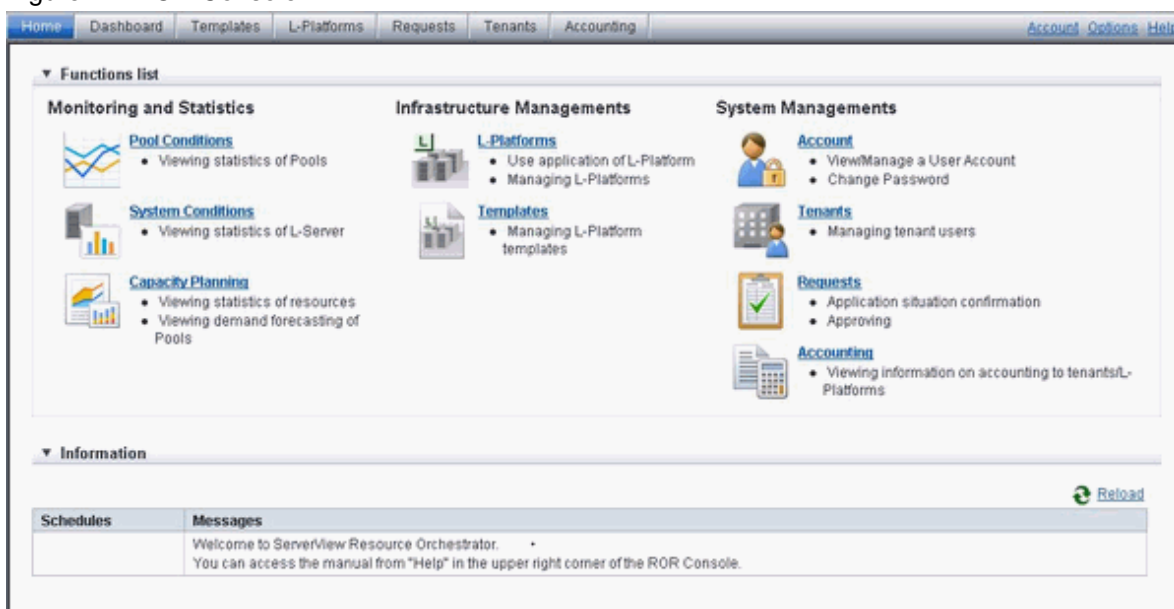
Home | Dashboard | Templates | L-Platforms | Requests | Tenants | Accounting

Account Options Help

▼ Functions list

Monitoring and Statistics

Pool Conditions
- Viewing statistics of Pools

System Conditions
- Viewing statistics of L-Server

Capacity Planning
- Viewing statistics of resources
- Viewing demand forecasting of Pools

Infrastructure Managements

L-Platforms
- Use application of L-Platform
- Managing L-Platforms

Templates
- Managing L-Platform templates

System Managements

Account
- View/Manage a User Account
- Change Password

Tenants
- Managing tenant users

Requests
- Application situation confirmation
- Approving

Accounting
- Viewing information on accounting to tenants/L-Platforms

▼ Information

Reload

| Schedules | Messages |
|---|---|
| | Welcome to ServerView Resource Orchestrator. You can access the manual from "Help" in the upper right corner of the ROR Console. |